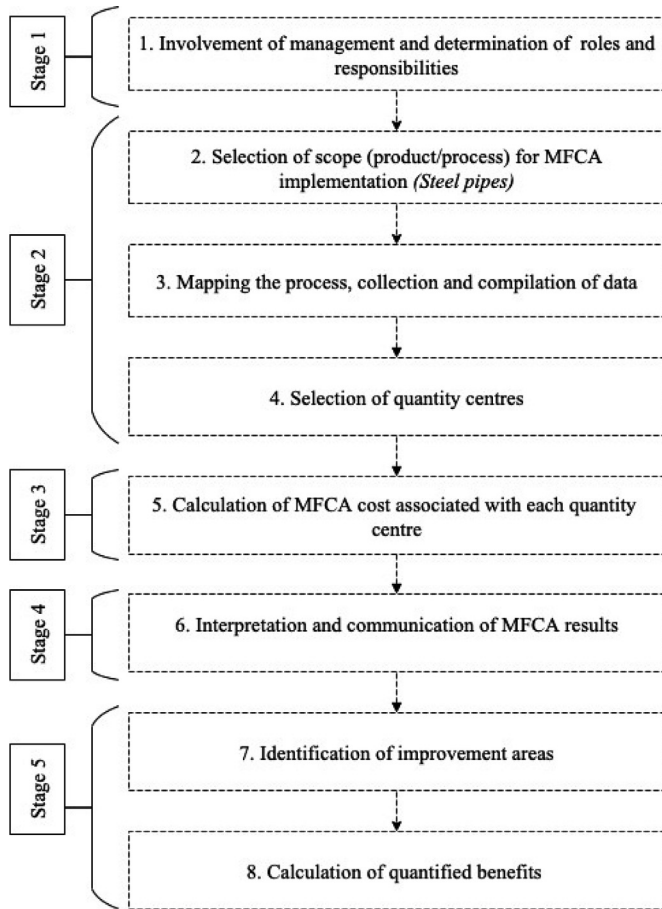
Stage 1

1. Involvement of management and determination of roles and responsibilities

Stage 2

2. Selection of scope (product/process) for MFCA implementation *(Steel pipes)*

3. Mapping the process, collection and compilation of data

4. Selection of quantity centres

Stage 3

5. Calculation of MFCA cost associated with each quantity centre

Stage 4

6. Interpretation and communication of MFCA results

Stage 5

7. Identification of improvement areas

8. Calculation of quantified benefits